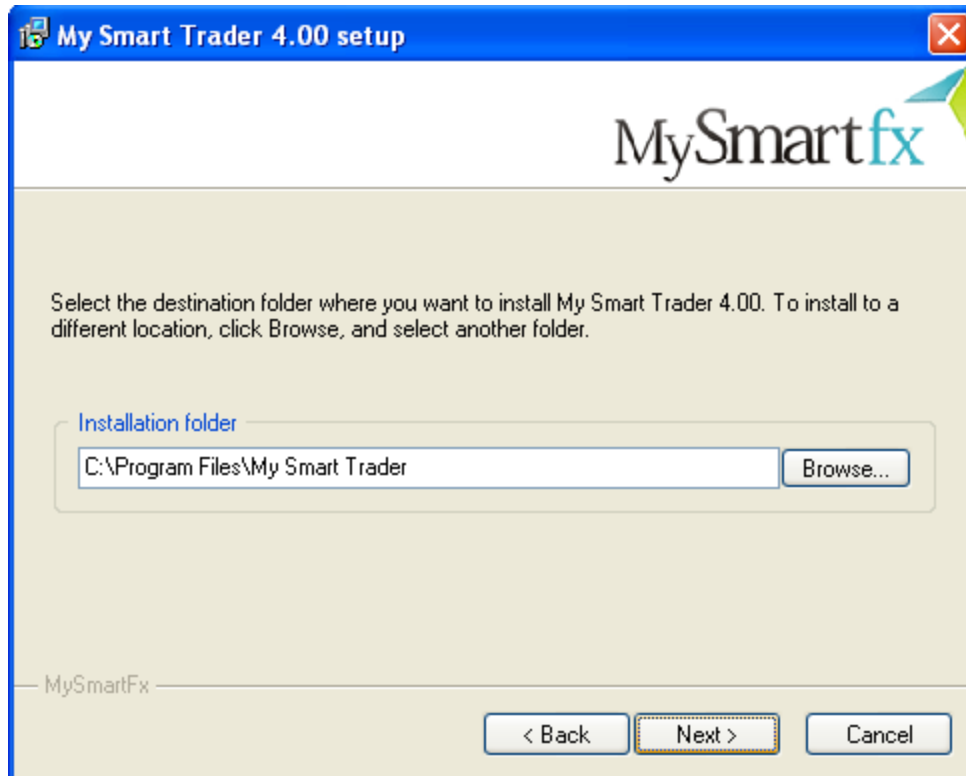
My Smart Trader 4.00 setup

MySmartfx

Select the destination folder where you want to install My Smart Trader 4.00. To install to a different location, click Browse, and select another folder.

Installation folder

C:\Program Files\My Smart Trader

Browse...

MySmartFx

< Back

Next >

Cancel